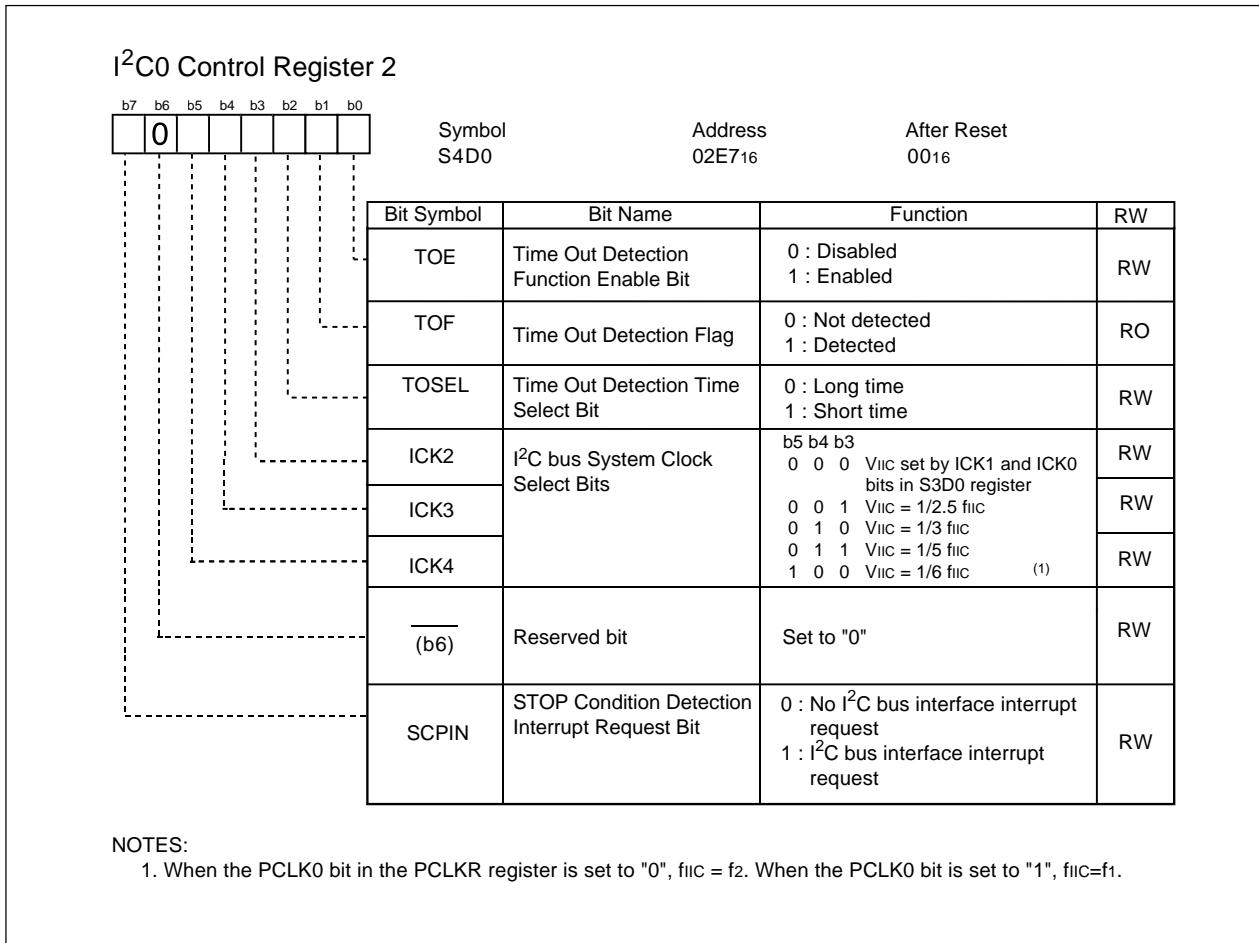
I$^2$C0 Control Register 2

b7 b6 b5 b4 b3 b2 b1 b0

0

Symbol
S4D0

Address
02E7$_{16}$

After Reset
00$_{16}$

| Bit Symbol | Bit Name | Function | RW |
|---|---|---|---|
| TOE | Time Out Detection Function Enable Bit | 0 : Disabled<br>1 : Enabled | RW |
| TOF | Time Out Detection Flag | 0 : Not detected<br>1 : Detected | RO |
| TOSEL | Time Out Detection Time Select Bit | 0 : Long time<br>1 : Short time | RW |
| ICK2 | I$^2$C bus System Clock Select Bits | b5 b4 b3<br>0 0 0 VIIC set by ICK1 and ICK0 bits in S3D0 register<br>0 0 1 VIIC = 1/2.5 fIIC<br>0 1 0 VIIC = 1/3 fIIC<br>0 1 1 VIIC = 1/5 fIIC<br>1 0 0 VIIC = 1/6 fIIC (1) | RW |
| ICK3 | | | RW |
| ICK4 | | | RW |
| $\overline{\phantom{b6}}$ (b6) | Reserved bit | Set to "0" | RW |
| SCPIN | STOP Condition Detection Interrupt Request Bit | 0 : No I$^2$C bus interface interrupt request<br>1 : I$^2$C bus interface interrupt request | RW |

NOTES:
1. When the PCLK0 bit in the PCLKR register is set to "0", fIIC = f2. When the PCLK0 bit is set to "1", fIIC=f1.